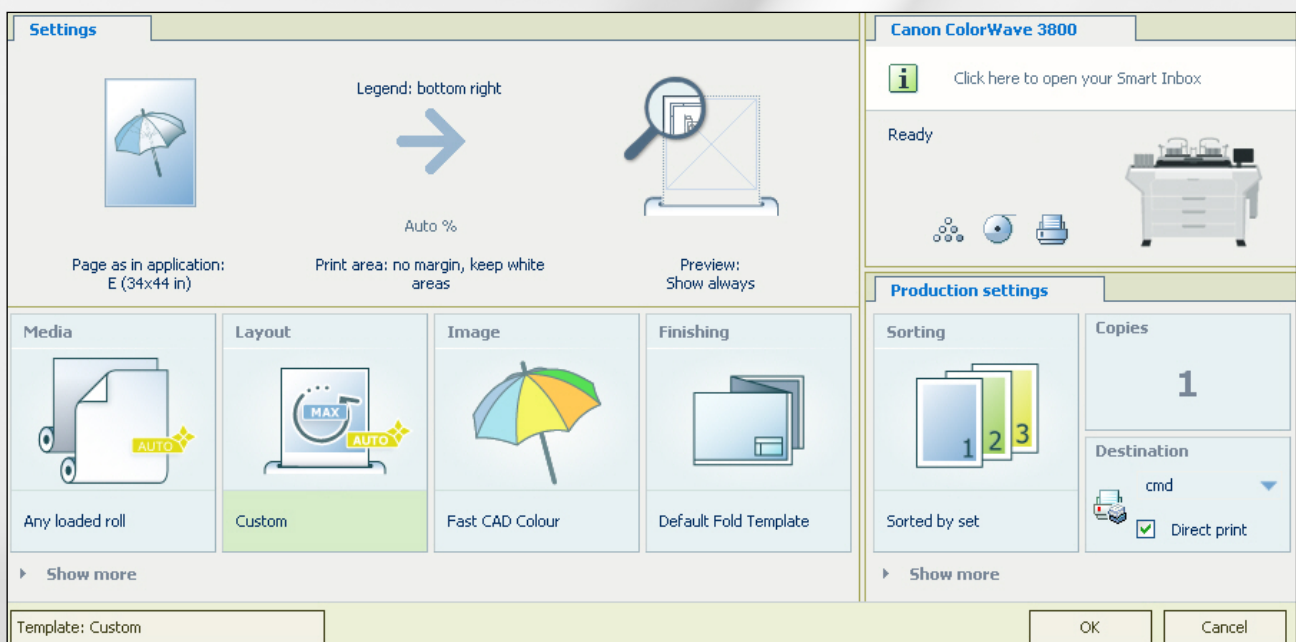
Settings

Legend: bottom right

Auto %

Page as in application:
E (34x44 in)

Print area: no margin, keep white areas

Preview:
Show always

Media

AUTO

Any loaded roll

Layout

MAX

AUTO

Custom

Image

Fast CAD Colour

Finishing

Default Fold Template

Show more

Canon ColorWave 3800

Click here to open your Smart Inbox

Ready

Production settings

Sorting

1 2 3

Sorted by set

Copies

1

Destination

cmd

Direct print

Show more

Template: Custom

OK

Cancel